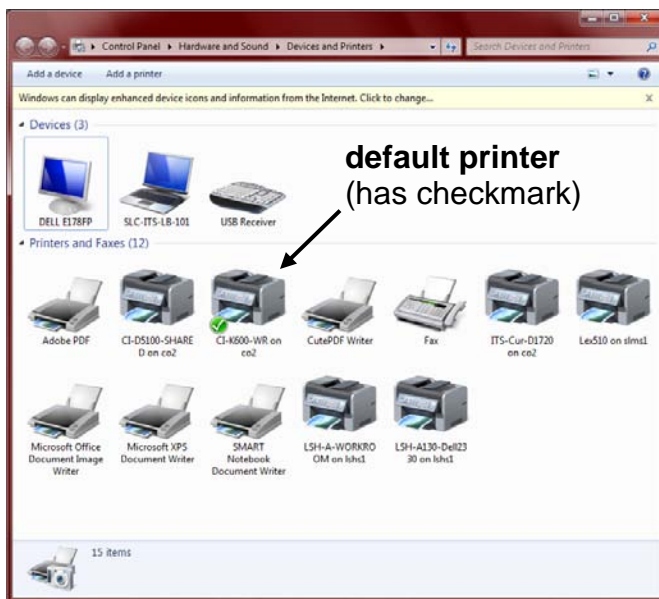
Control Panel ▸ Hardware and Sound ▸ Devices and Printers ▸

Search Devices and Printers

Add a device Add a printer

Windows can display enhanced device icons and information from the Internet. Click to change...

Devices (3)

DELL E178FP

SLC-ITS-LB-101

USB Receiver

**default printer** (has checkmark)

Printers and Faxes (12)

Adobe PDF

CI-D5100-SHARED on co2

CI-K600-WR on co2

CutePDF Writer

Fax

ITS-Cur-D1720 on co2

Lex510 on slms1

Microsoft Office Document Image Writer

Microsoft XPS Document Writer

SMART Notebook Document Writer

LSH-A-WORKROOM on lshs1

LSH-A130-Dell2330 on lshs1

15 items